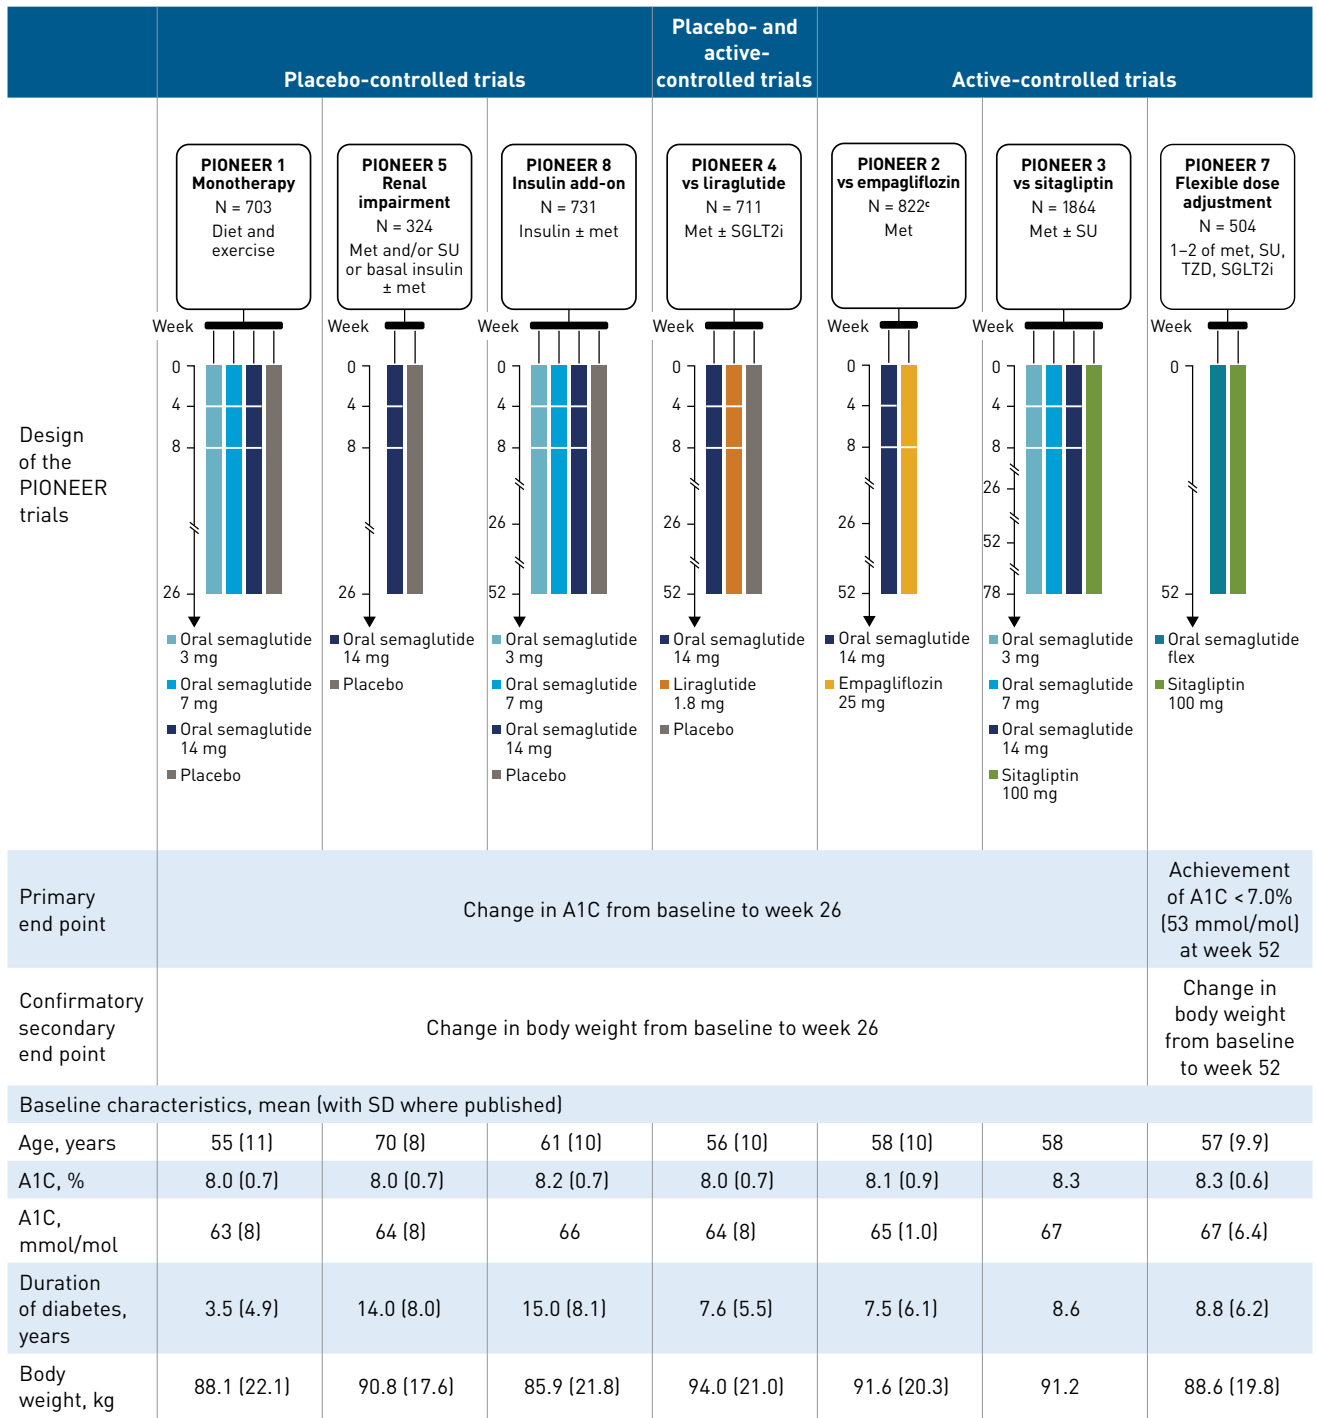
Placebo-controlled trials | Placebo- and active-controlled trials | Active-controlled trials

Design of the PIONEER trials

PIONEER 1 Monotherapy
N = 703
Diet and exercise
Week
0
4
8
26
Oral semaglutide 3 mg
Oral semaglutide 7 mg
Oral semaglutide 14 mg
Placebo

PIONEER 5 Renal impairment
N = 324
Met and/or SU or basal insulin ± met
Week
0
4
8
26
Oral semaglutide 14 mg
Placebo

PIONEER 8 Insulin add-on
N = 731
Insulin ± met
Week
0
4
8
26
52
Oral semaglutide 3 mg
Oral semaglutide 7 mg
Oral semaglutide 14 mg
Placebo

PIONEER 4 vs liraglutide
N = 711
Met ± SGLT2i
Week
0
4
8
26
52
Oral semaglutide 14 mg
Liraglutide 1.8 mg
Placebo

PIONEER 2 vs empagliflozin
N = 822$^c$
Met
Week
0
4
8
26
52
Oral semaglutide 14 mg
Empagliflozin 25 mg

PIONEER 3 vs sitagliptin
N = 1864
Met ± SU
Week
0
4
8
26
52
78
Oral semaglutide 3 mg
Oral semaglutide 7 mg
Oral semaglutide 14 mg
Sitagliptin 100 mg

PIONEER 7 Flexible dose adjustment
N = 504
1–2 of met, SU, TZD, SGLT2i
Week
0
52
Oral semaglutide flex
Sitagliptin 100 mg

| | | | | | | | |
|---|---|---|---|---|---|---|---|
| Primary end point | Change in A1C from baseline to week 26 | | | | | | Achievement of A1C < 7.0% (53 mmol/mol) at week 52 |
| Confirmatory secondary end point | Change in body weight from baseline to week 26 | | | | | | Change in body weight from baseline to week 52 |
| Baseline characteristics, mean (with SD where published) | | | | | | | |
| Age, years | 55 (11) | 70 (8) | 61 (10) | 56 (10) | 58 (10) | 58 | 57 (9.9) |
| A1C, % | 8.0 (0.7) | 8.0 (0.7) | 8.2 (0.7) | 8.0 (0.7) | 8.1 (0.9) | 8.3 | 8.3 (0.6) |
| A1C, mmol/mol | 63 (8) | 64 (8) | 66 | 64 (8) | 65 (1.0) | 67 | 67 (6.4) |
| Duration of diabetes, years | 3.5 (4.9) | 14.0 (8.0) | 15.0 (8.1) | 7.6 (5.5) | 7.5 (6.1) | 8.6 | 8.8 (6.2) |
| Body weight, kg | 88.1 (22.1) | 90.8 (17.6) | 85.9 (21.8) | 94.0 (21.0) | 91.6 (20.3) | 91.2 | 88.6 (19.8) |